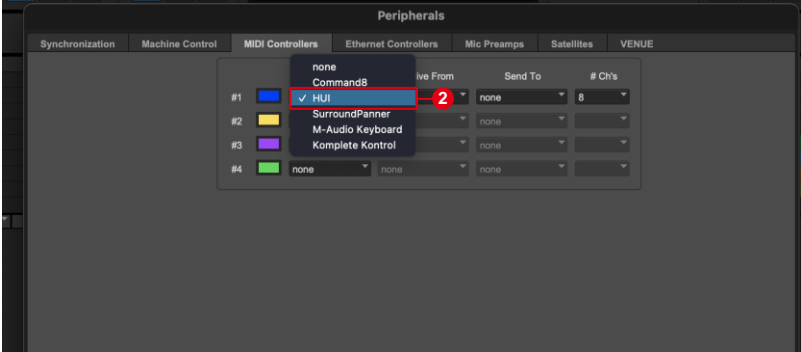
Peripherals

Synchronization | Machine Control | MIDI Controllers | Ethernet Controllers | Mic Preamps | Satellites | VENUE

| | | Type | Receive From | Send To | # Ch's |
|---|---|---|---|---|---|
| #1 | | HUI | | none | 8 |
| #2 | | | | none | |
| #3 | | | | none | |
| #4 | | none | none | none | |

none
Command8
✓ HUI
SurroundPanner
M-Audio Keyboard
Komplete Kontrol

2